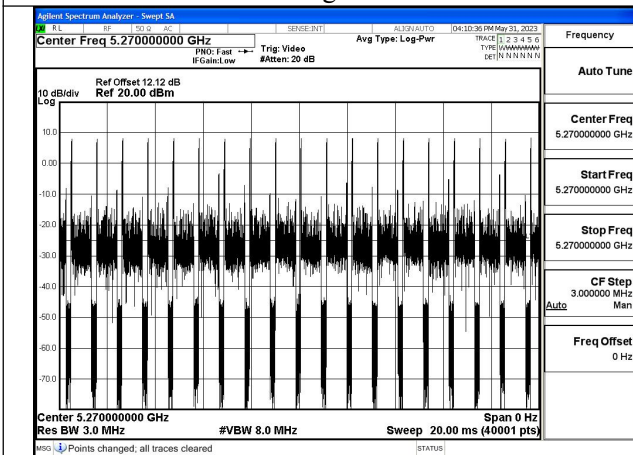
Agilent Spectrum Analyzer - Swept SA
RL RF 50 Ω AC SENSE:INT ALIGNAUTO 04:10:36 PM May 31, 2023
Center Freq 5.270000000 GHz
PNO: Fast IFGain:Low
Trig: Video
#Atten: 20 dB
Avg Type: Log-Pwr
TRACE 1 2 3 4 5 6
TYPE WWWWWW
DET N N N N N N
Frequency

Ref Offset 12.12 dB
10 dB/div Ref 20.00 dBm
Log

Auto Tune

10.0
0.00
-10.0
-20.0
-30.0
-40.0
-50.0
-60.0
-70.0

Center Freq
5.270000000 GHz

Start Freq
5.270000000 GHz

Stop Freq
5.270000000 GHz

CF Step
3.000000 MHz
Auto Man

Freq Offset
0 Hz

Center 5.270000000 GHz Span 0 Hz
Res BW 3.0 MHz #VBW 8.0 MHz Sweep 20.00 ms (40001 pts)

MSG Points changed; all traces cleared STATUS